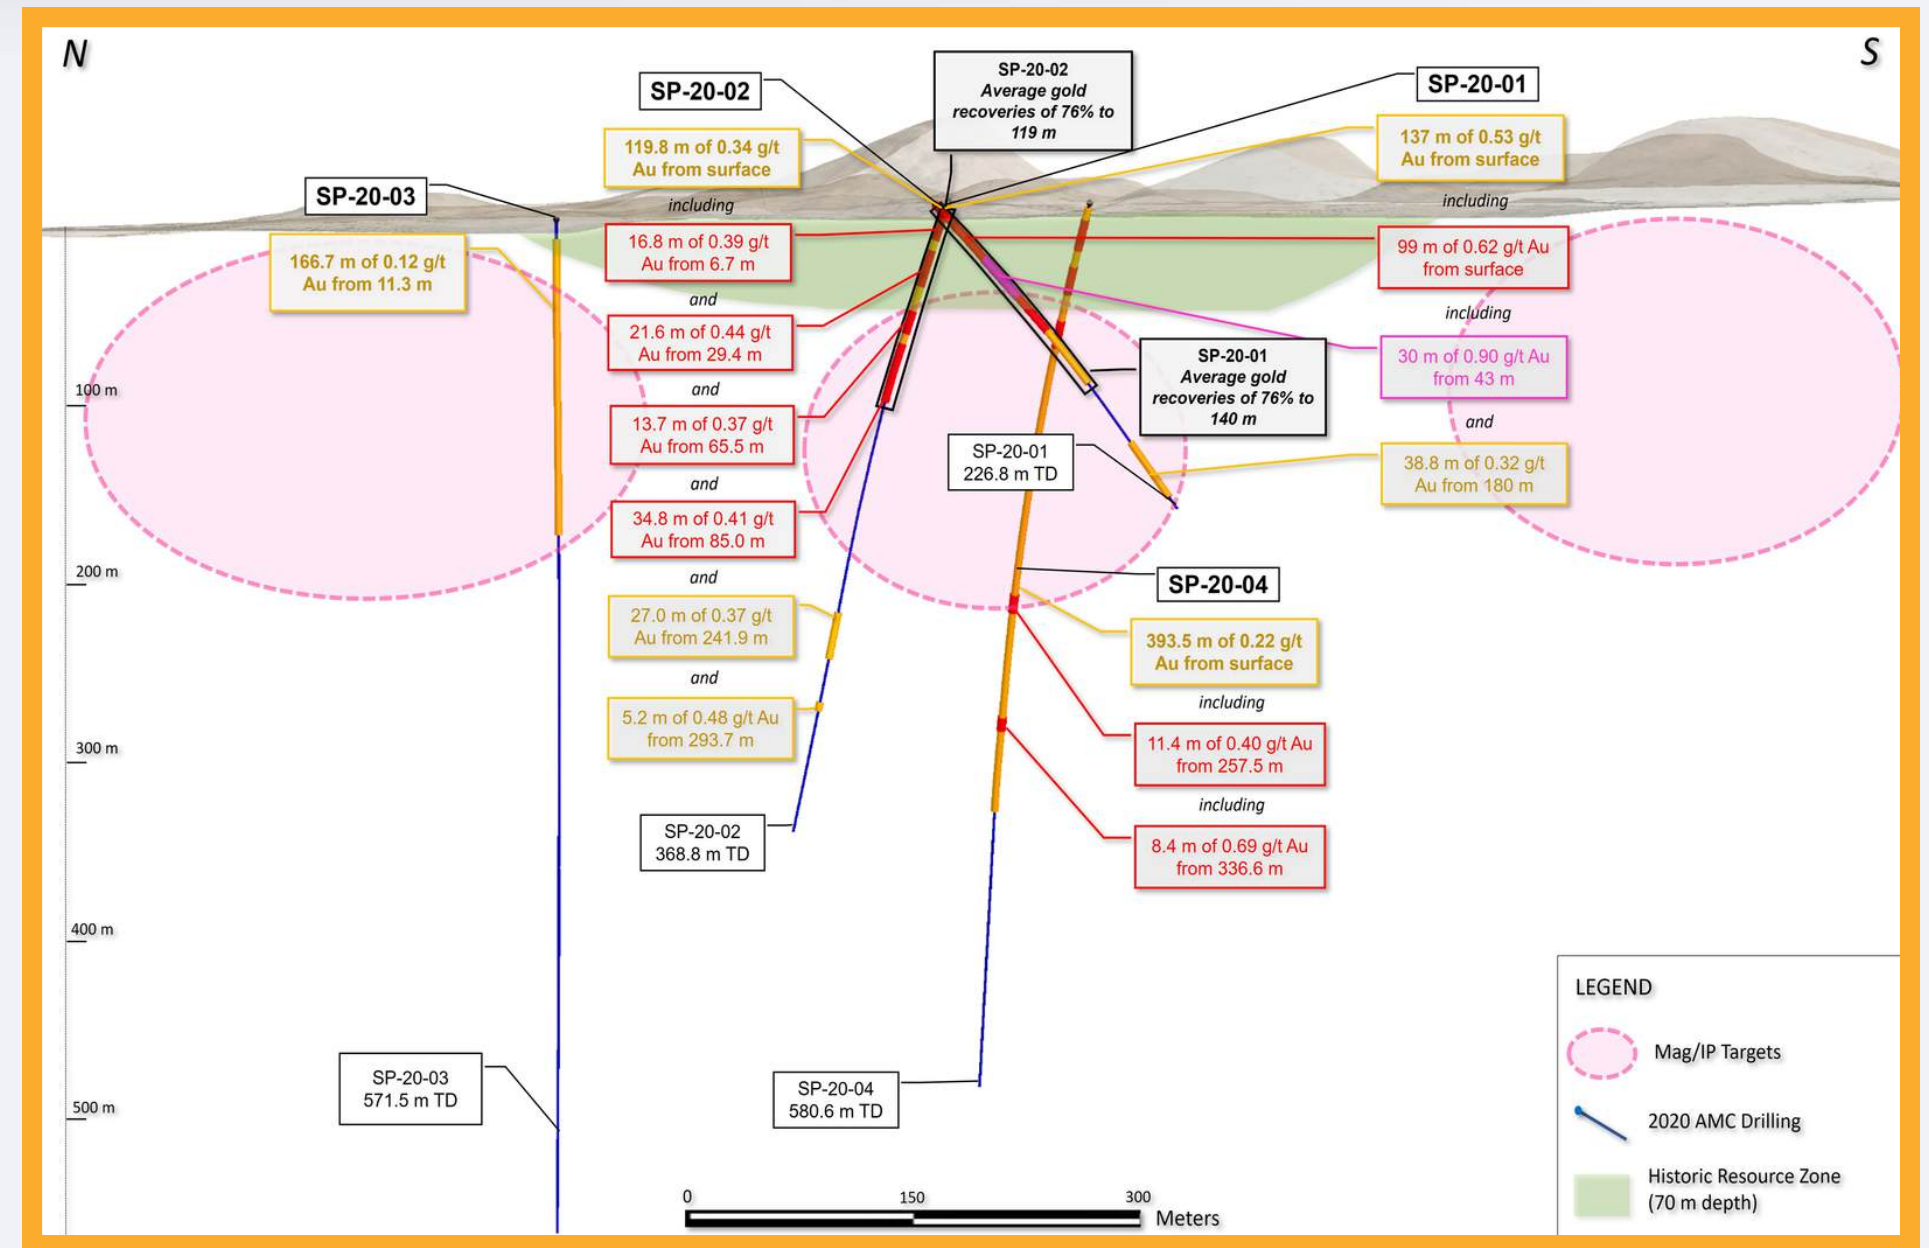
N

S

SP-20-02

SP-20-02
Average gold recoveries of 76% to 119 m

SP-20-01

119.8 m of 0.34 g/t Au from surface

137 m of 0.53 g/t Au from surface

SP-20-03

including

including

16.8 m of 0.39 g/t Au from 6.7 m

99 m of 0.62 g/t Au from surface

166.7 m of 0.12 g/t Au from 11.3 m

and

including

21.6 m of 0.44 g/t Au from 29.4 m

30 m of 0.90 g/t Au from 43 m

SP-20-01
Average gold recoveries of 76% to 140 m

100 m

and

and

13.7 m of 0.37 g/t Au from 65.5 m

SP-20-01
226.8 m TD

38.8 m of 0.32 g/t Au from 180 m

and

34.8 m of 0.41 g/t Au from 85.0 m

200 m

and

SP-20-04

27.0 m of 0.37 g/t Au from 241.9 m

393.5 m of 0.22 g/t Au from surface

including

and

5.2 m of 0.48 g/t Au from 293.7 m

11.4 m of 0.40 g/t Au from 257.5 m

300 m

including

SP-20-02
368.8 m TD

8.4 m of 0.69 g/t Au from 336.6 m

400 m

LEGEND

Mag/IP Targets

SP-20-03
571.5 m TD

SP-20-04
580.6 m TD

500 m

2020 AMC Drilling

Historic Resource Zone (70 m depth)

0 150 300 Meters